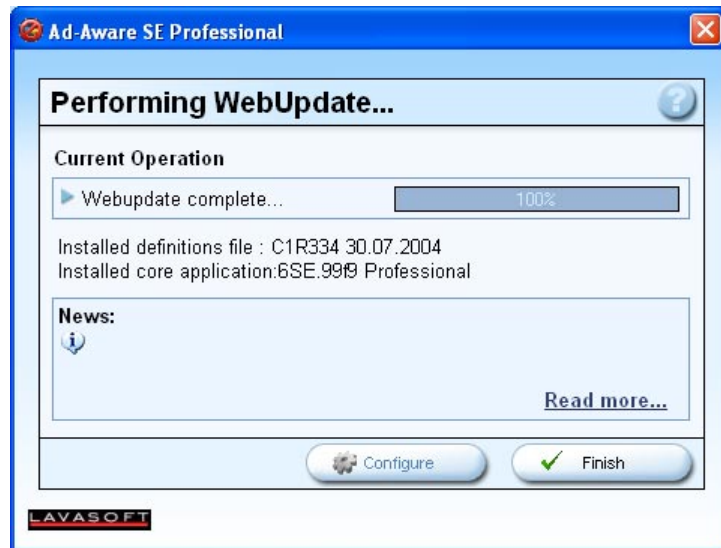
Ad-Aware SE Professional

Performing WebUpdate...

Current Operation

Webupdate complete...

100%

Installed definitions file : C1R334 30.07.2004
Installed core application:6SE.99f9 Professional

News:

Read more...

Configure

Finish

LAVASOFT